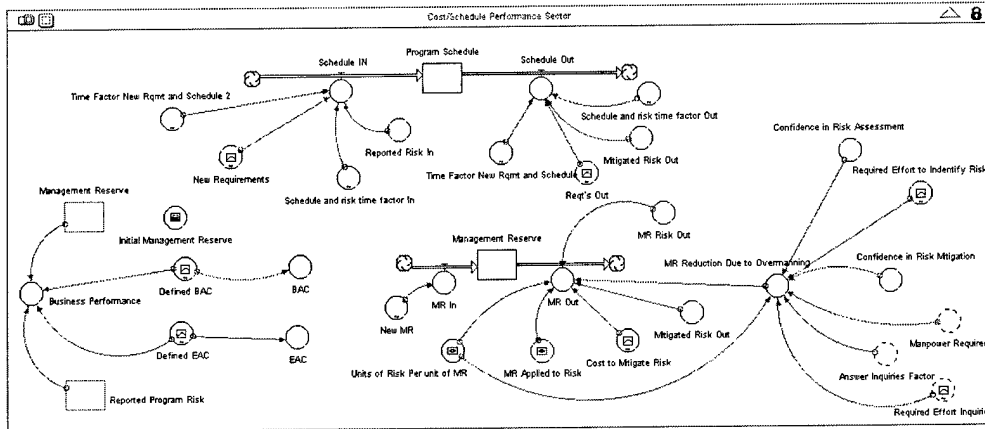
Cost/Schedule Performance Sector

Program Schedule

Schedule IN

Schedule Out

Time Factor New Rqmt and Schedule 2

Schedule and risk time factor Out

Reported Risk In

Mitigated Risk Out

New Requirements

Time Factor New Rqmt and Schedule

Schedule and risk time factor In

Reqt's Out

Confidence in Risk Assessment

Required Effort to Indentify Risk

Management Reserve

Initial Management Reserve

Management Reserve

MR Risk Out

MR Reduction Due to Overmanning

Confidence in Risk Mitigation

Defined BAC

BAC

Business Performance

MR In

MR Out

New MR

Mitigated Risk Out

Manpower Required

Defined EAC

EAC

Cost to Mitigate Risk

Units of Risk Per unit of MR

MR Applied to Risk

Answer Inquiries Factor

Reported Program Risk

Required Effort Inquiri